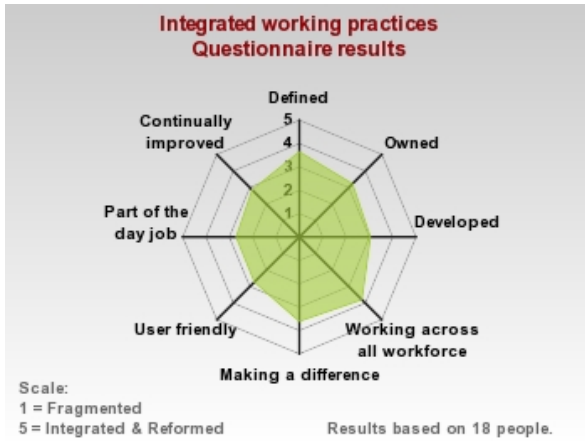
Integrated working practices
Questionnaire results

Defined
5
4
3
2
1
Owned
Developed
Working across all workforce
Making a difference
User friendly
Part of the day job
Continually improved

Scale:
1 = Fragmented
5 = Integrated & Reformed

Results based on 18 people.